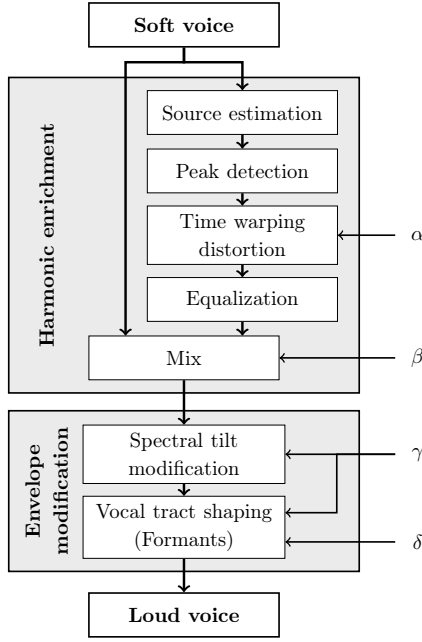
Soft voice

Harmonic enrichment

Source estimation

Peak detection

Time warping distortion

$\alpha$

Equalization

Mix

$\beta$

Envelope modification

Spectral tilt modification

$\gamma$

Vocal tract shaping (Formants)

$\delta$

Loud voice